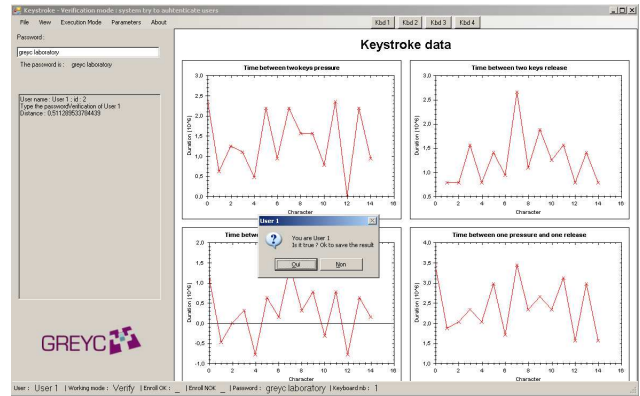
Keystroke - Verification mode : system try to authenticate users

File View Execution Mode Parameters About

Kbd 1 Kbd 2 Kbd 3 Kbd 4

Password :

greyc laboratory

The password is : greyc laboratoy

User name : User 1 ; id : 2
Type the password/verification of User 1
Distance : 0,511289533704439

GREYC

Keystroke data

Time between twokeys pressure

Duration (10^6)

3,0
2,5
2,0
1,5
1,0
0,5
0,0

0 2 4 6 8 10 12 14 16

Character

Time between two keys release

Duration (10^6)

3,0
2,5
2,0
1,5
1,0
0,5
0,0

0 2 4 6 8 10 12 14 16

Character

Time betwe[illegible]

Duration (10^6)

2,0
1,5
1,0
0,5
0,0
-0,5
-1,0

0 2 4 6 8 10 12 14 16

Character

Time between one pressure and one release

Duration (10^6)

4,0
3,5
3,0
2,5
2,0
1,5
1,0

0 2 4 6 8 10 12 14 16

Character

User 1

You are User 1
Is it true ? Ok to save the result

Oui Non

User : User 1 | Working mode : Verify | Enroll OK : _ | Enroll NOK _ | Password : greyc laboratory | Keyboard nb : 1